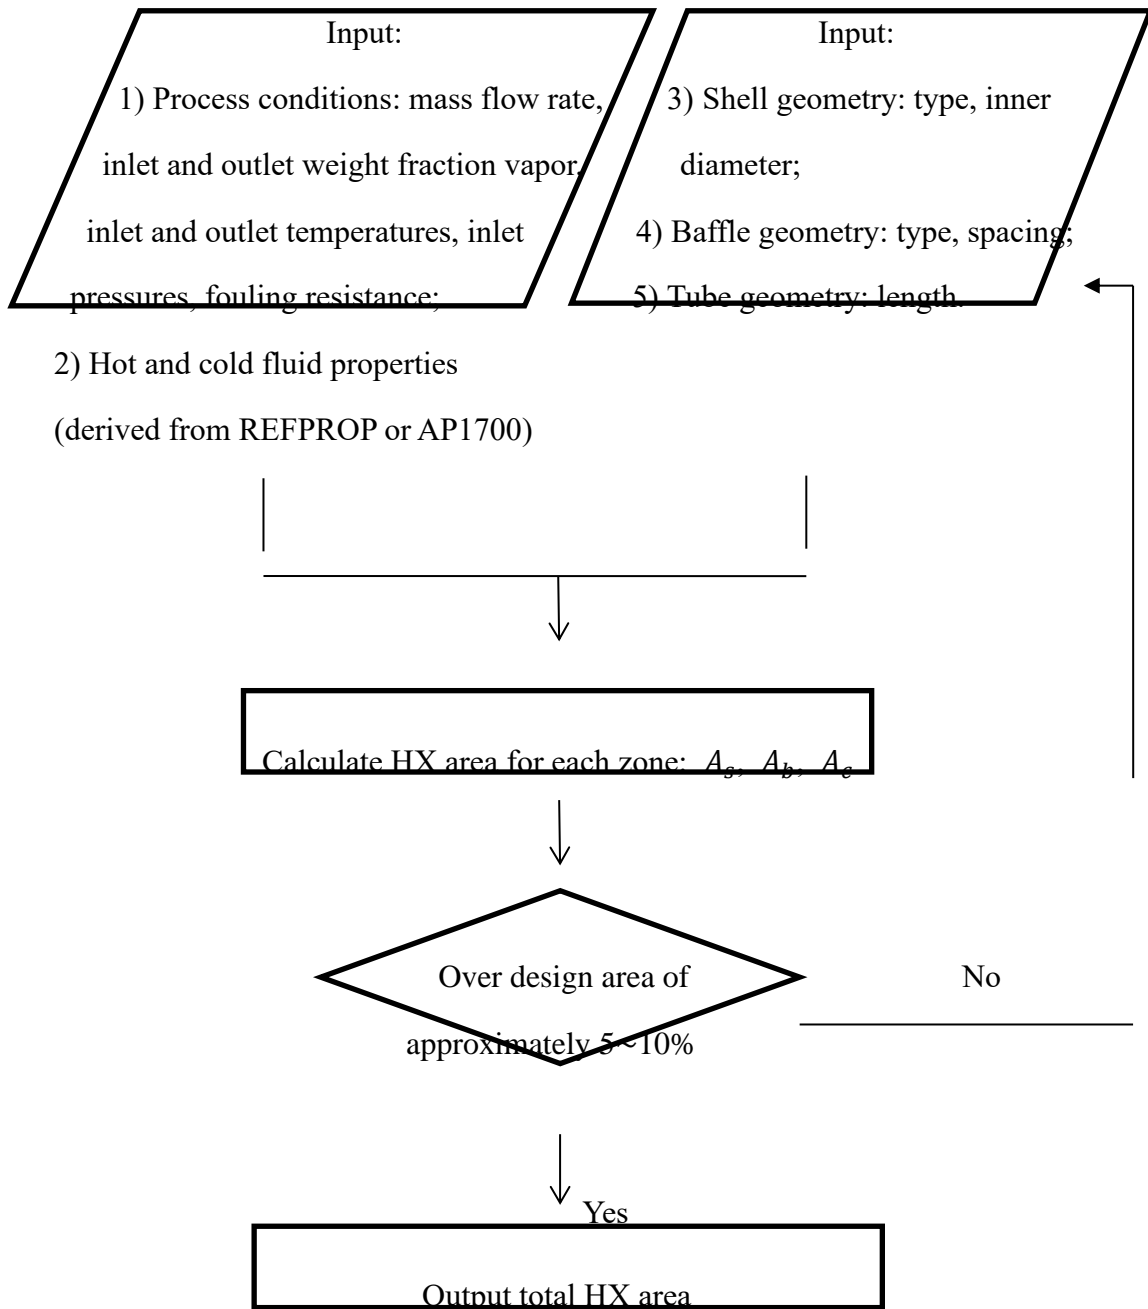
Input:

1) Process conditions: mass flow rate, inlet and outlet weight fraction vapor, inlet and outlet temperatures, inlet pressures, fouling resistance;

2) Hot and cold fluid properties (derived from REFPROP or AP1700)

Input:

3) Shell geometry: type, inner diameter;

4) Baffle geometry: type, spacing;

5) Tube geometry: length.

Calculate HX area for each zone: $A_s$, $A_b$, $A_c$

Over design area of approximately 5~10%

No

Yes

Output total HX area